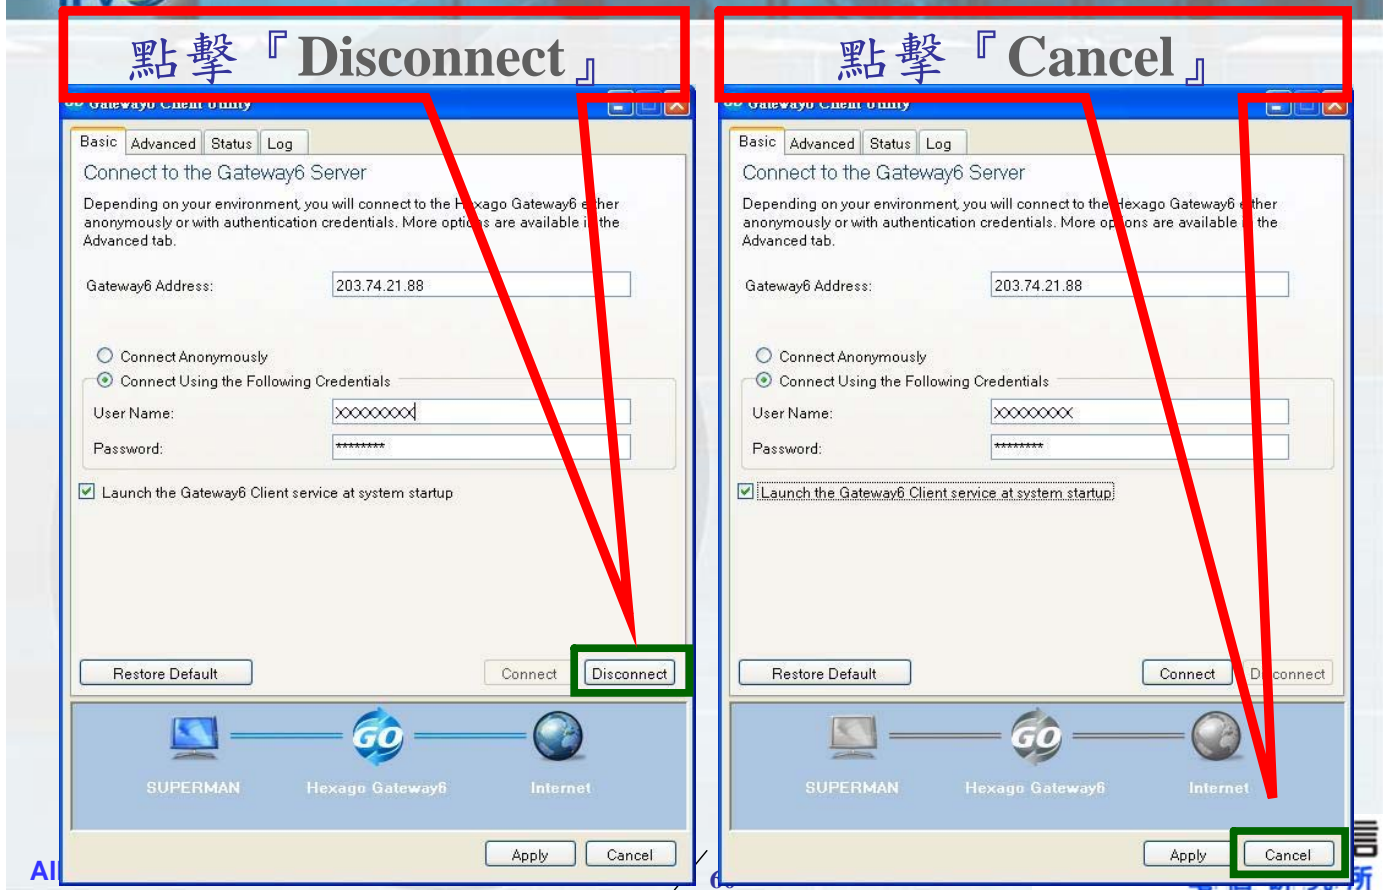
點擊『Disconnect』

Gateway6 Client Utility

Basic Advanced Status Log

Connect to the Gateway6 Server

Depending on your environment, you will connect to the H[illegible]xago Gateway6 e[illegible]ther anonymously or with authentication credentials. More optio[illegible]s are available i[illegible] the Advanced tab.

Gateway6 Address: 203.74.21.88

Connect Anonymously

Connect Using the Following Credentials

User Name: xxxxxxxx

Password: ********

Launch the Gateway6 Client service at system startup

Restore Default Connect Disconnect

SUPERMAN Hexago Gateway6 Internet

Apply Cancel

點擊『Cancel』

Gateway6 Client Utility

Basic Advanced Status Log

Connect to the Gateway6 Server

Depending on your environment, you will connect to the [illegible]exago Gateway6 e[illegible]ther anonymously or with authentication credentials. More op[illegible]ons are available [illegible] the Advanced tab.

Gateway6 Address: 203.74.21.88

Connect Anonymously

Connect Using the Following Credentials

User Name: xxxxxxxx

Password: ********

Launch the Gateway6 Client service at system startup

Restore Default Connect D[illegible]connect

SUPERMAN Hexago Gateway6 Internet

Apply Cancel

All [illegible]